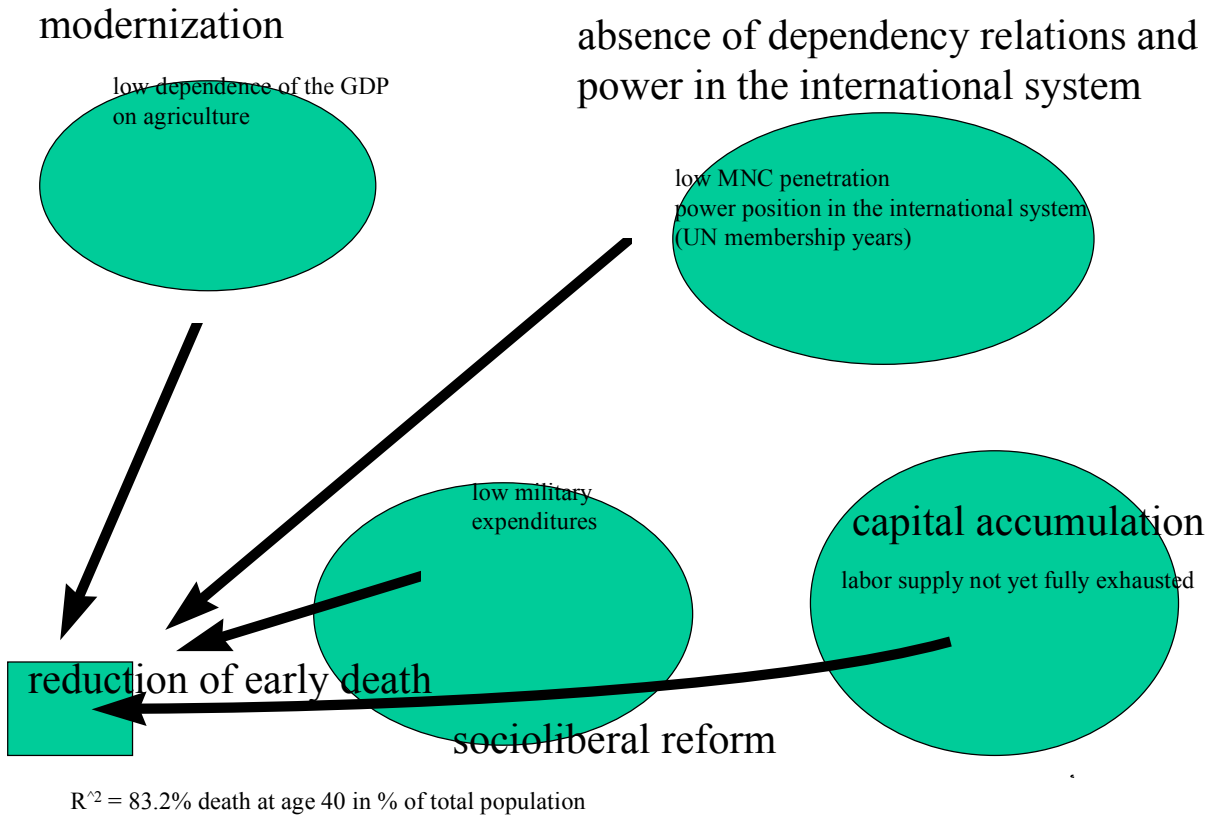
modernization

low dependence of the GDP on agriculture

absence of dependency relations and power in the international system

low MNC penetration
power position in the international system (UN membership years)

low military expenditures

capital accumulation

labor supply not yet fully exhausted

reduction of early death

socioliberal reform

R^2 = 83.2% death at age 40 in % of total population